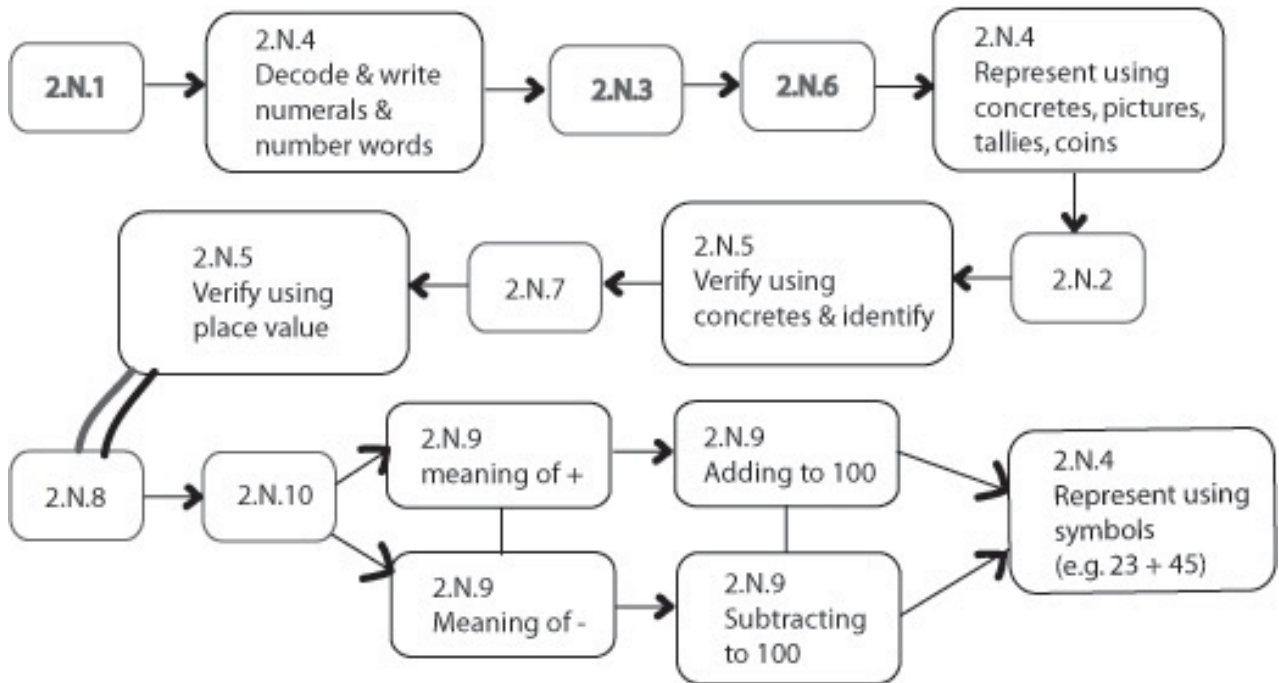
2.N.1

2.N.4
Decode & write numerals & number words

2.N.3

2.N.6

2.N.4
Represent using concretes, pictures, tallies, coins

2.N.2

2.N.5
Verify using concretes & identify

2.N.7

2.N.5
Verify using place value

2.N.8

2.N.10

2.N.9
meaning of +

2.N.9
Meaning of -

2.N.9
Adding to 100

2.N.9
Subtracting to 100

2.N.4
Represent using symbols
(e.g. 23 + 45)